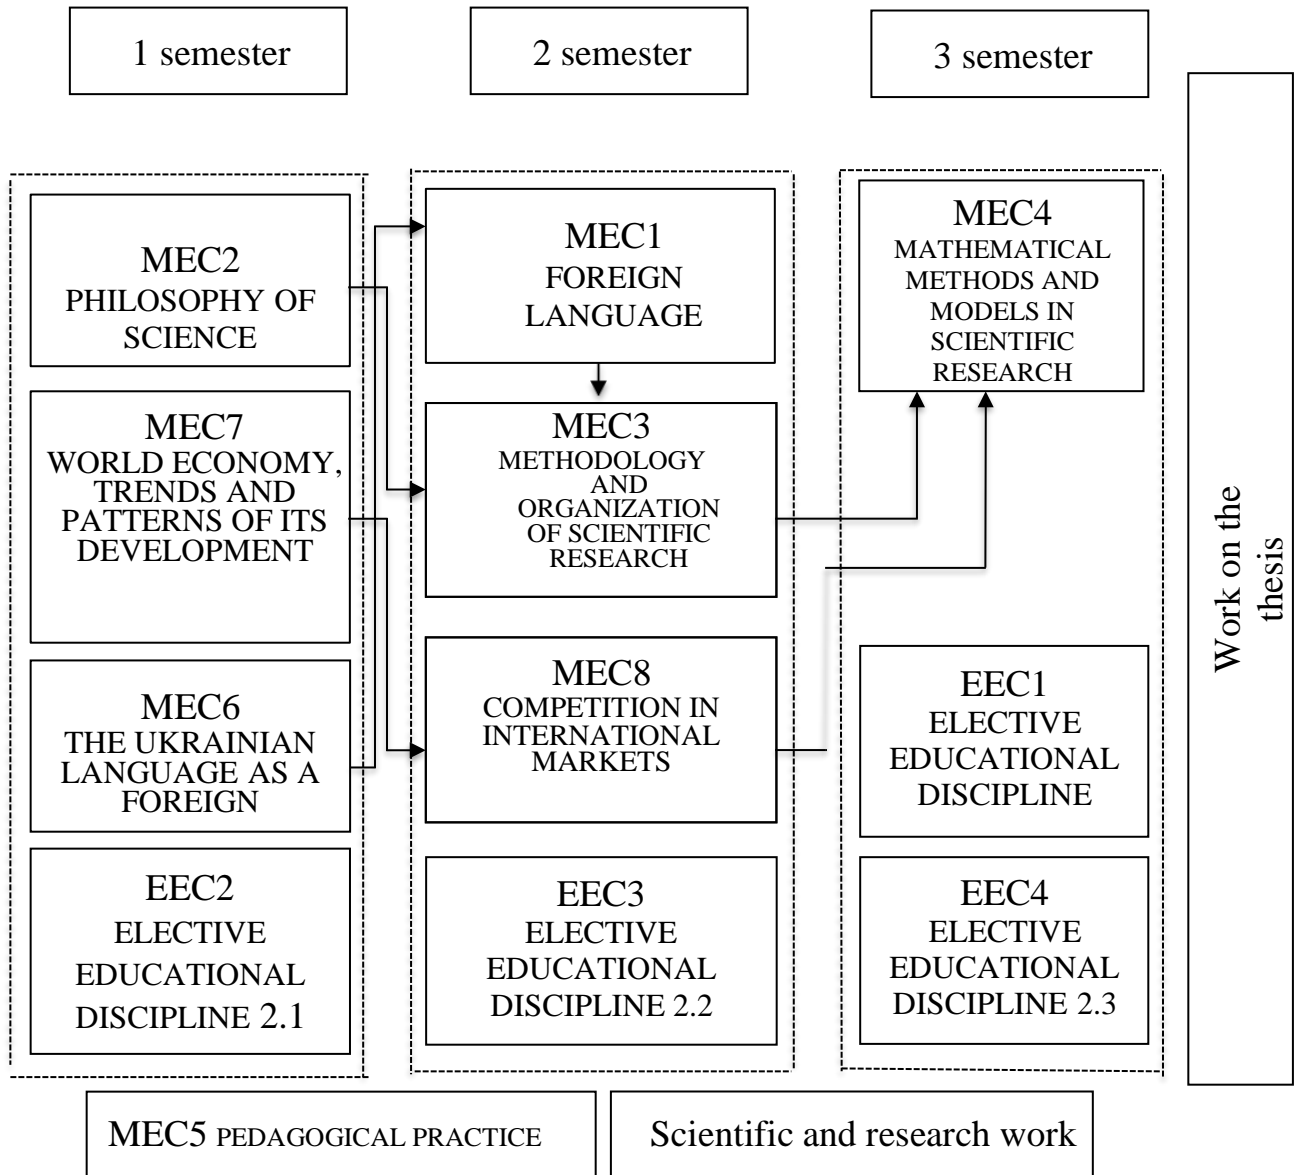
1 semester

2 semester

3 semester

Work on the thesis

MEC2
PHILOSOPHY OF SCIENCE

MEC7
WORLD ECONOMY, TRENDS AND PATTERNS OF ITS DEVELOPMENT

MEC6
THE UKRAINIAN LANGUAGE AS A FOREIGN

EEC2
ELECTIVE EDUCATIONAL DISCIPLINE 2.1

MEC1
FOREIGN LANGUAGE

MEC3
METHODOLOGY AND ORGANIZATION OF SCIENTIFIC RESEARCH

MEC8
COMPETITION IN INTERNATIONAL MARKETS

EEC3
ELECTIVE EDUCATIONAL DISCIPLINE 2.2

MEC4
MATHEMATICAL METHODS AND MODELS IN SCIENTIFIC RESEARCH

EEC1
ELECTIVE EDUCATIONAL DISCIPLINE

EEC4
ELECTIVE EDUCATIONAL DISCIPLINE 2.3

MEC5 PEDAGOGICAL PRACTICE

Scientific and research work